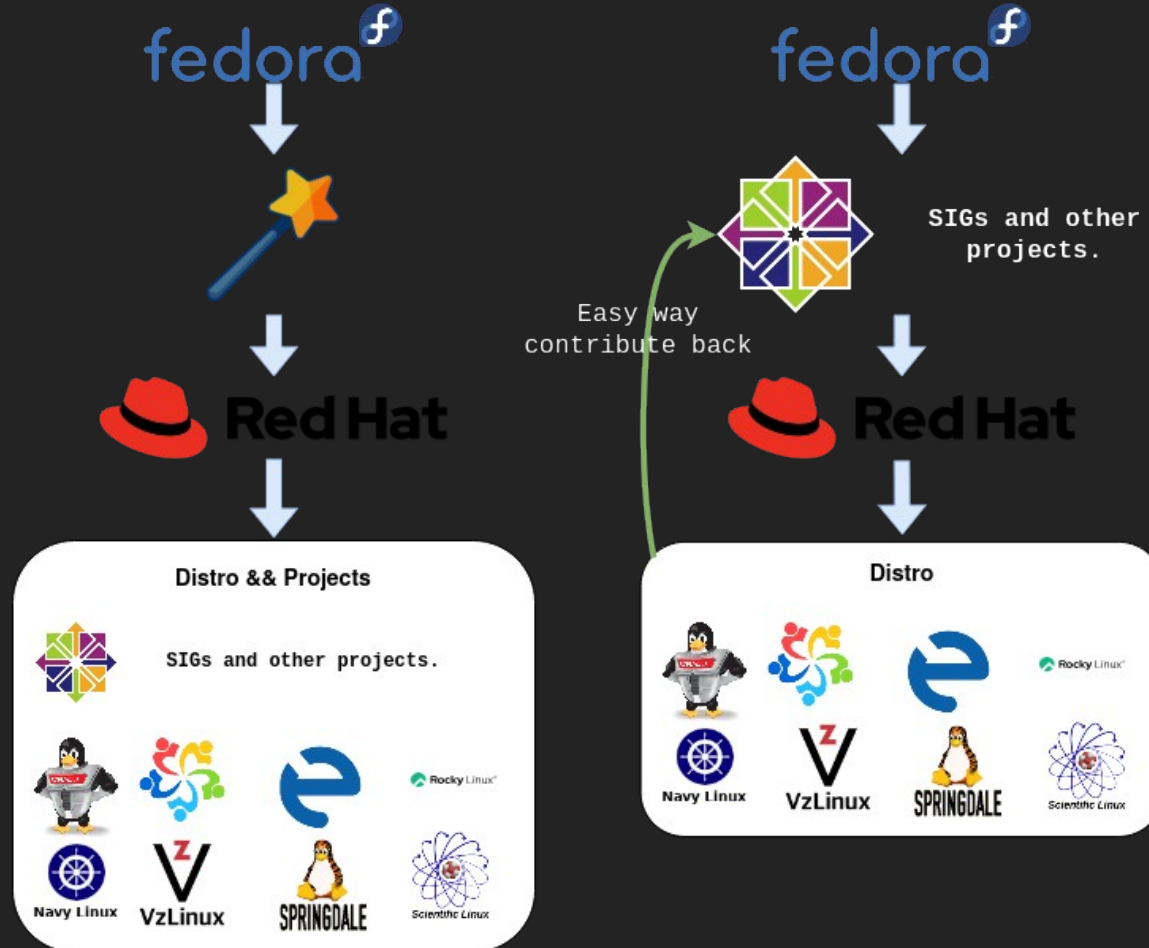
fedora

Red Hat

Distro && Projects

SIGs and other projects.

Rocky Linux

Navy Linux

VzLinux

SPRINGDALE

Scientific Linux

fedora

SIGs and other projects.

Easy way contribute back

Red Hat

Distro

Rocky Linux

Navy Linux

VzLinux

SPRINGDALE

Scientific Linux